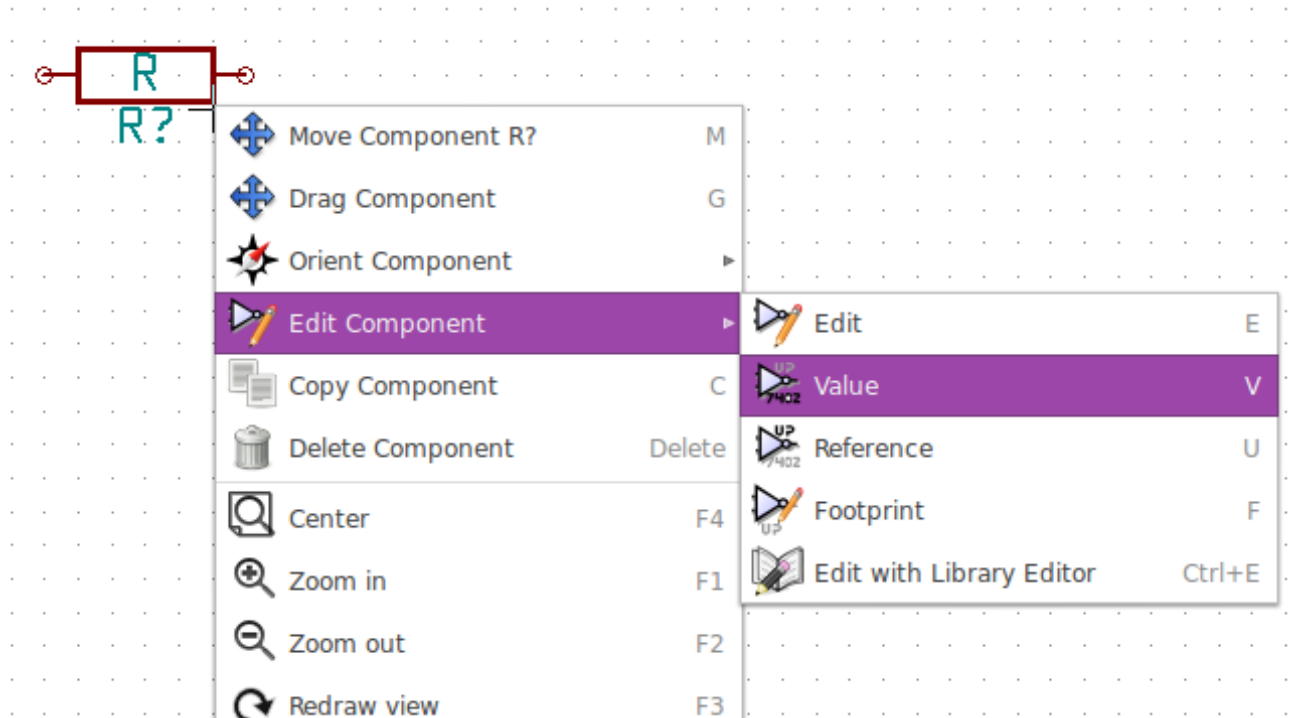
R
R?

Move Component R? M
Drag Component G
Orient Component
Edit Component
Copy Component C
Delete Component Delete
Center F4
Zoom in F1
Zoom out F2
Redraw view F3

Edit E
Value V
Reference U
Footprint F
Edit with Library Editor Ctrl+E